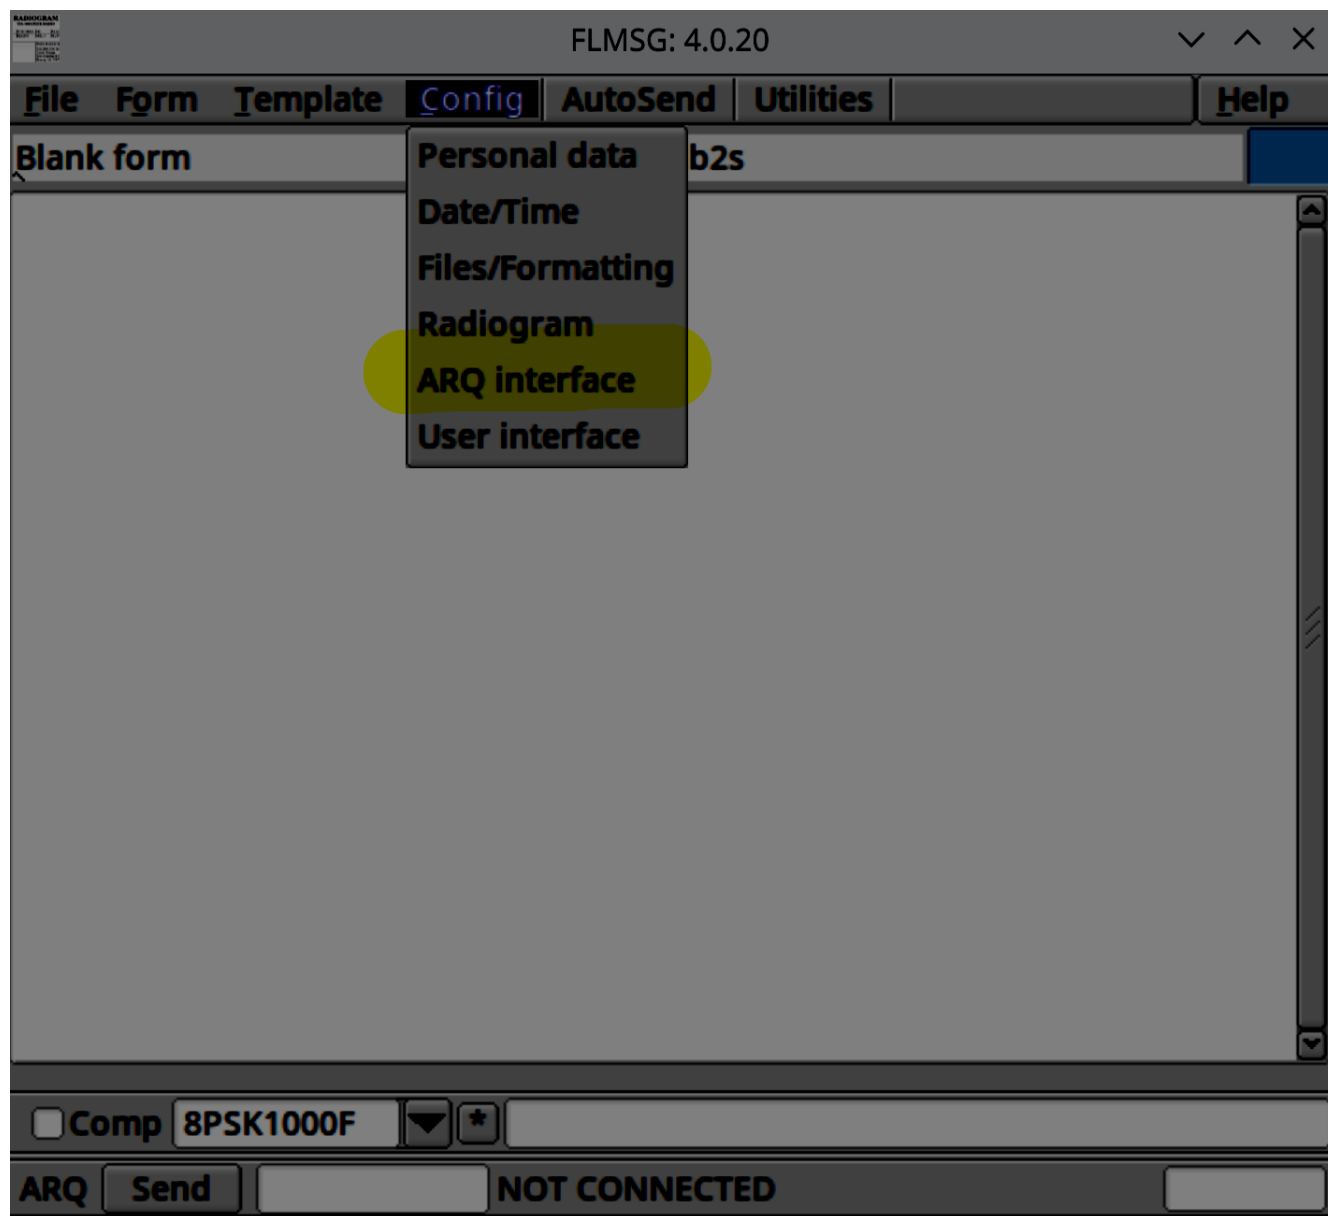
FLMSG: 4.0.20

File Form Template Config AutoSend Utilities Help

Blank form

Personal data
Date/Time
Files/Formatting
Radiogram
ARQ interface
User interface

b2s

Comp 8PSK1000F *

ARQ Send NOT CONNECTED